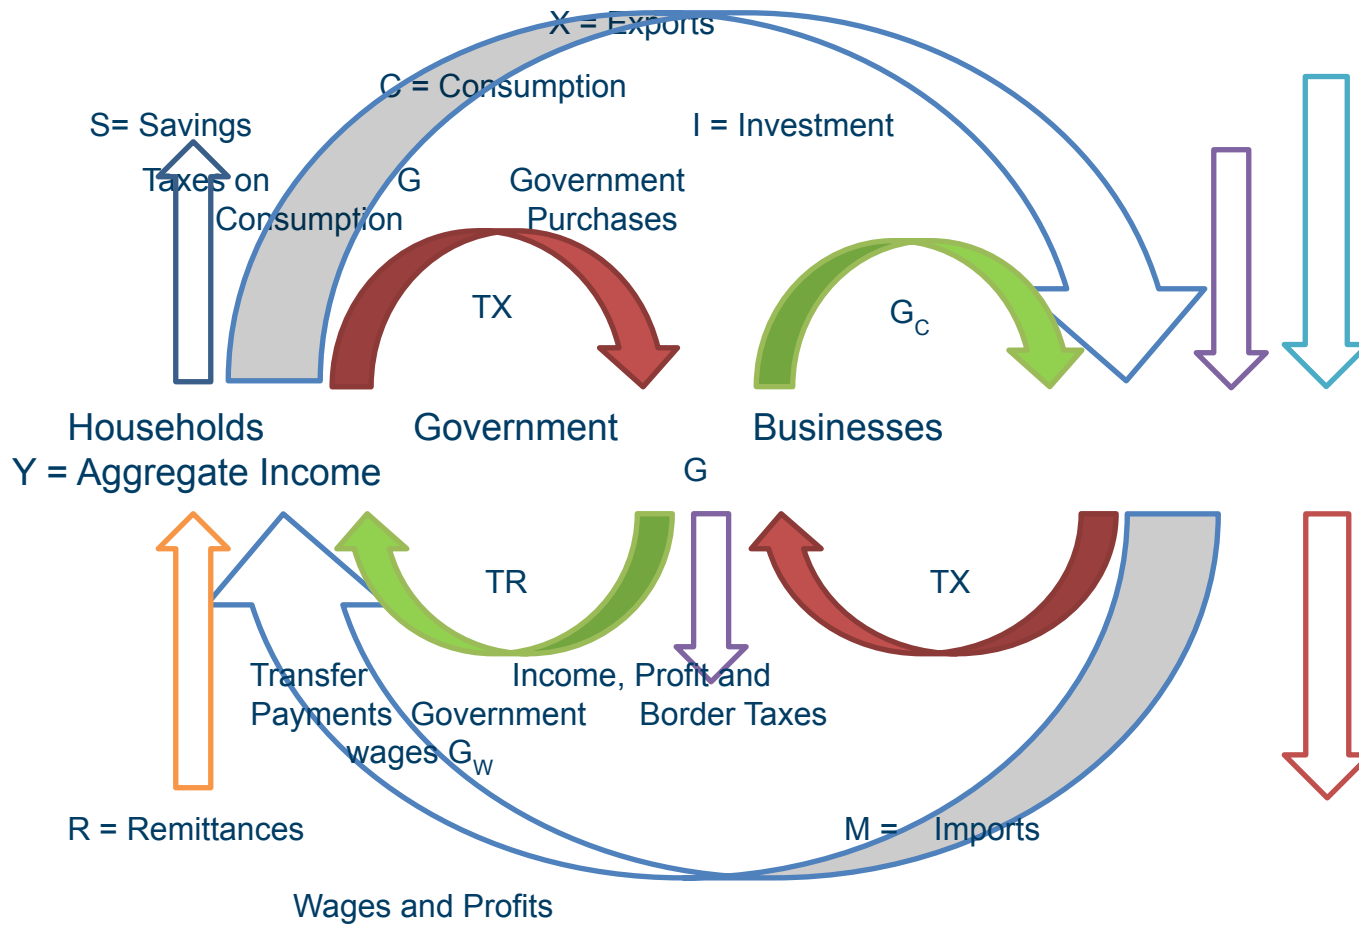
X = Exports

C = Consumption

S= Savings

I = Investment

Taxes on Consumption

G

Government Purchases

TX

$G_C$

Households

Y = Aggregate Income

Government

Businesses

G

TR

TX

Transfer Payments

Income, Profit and Border Taxes

Government wages $G_W$

R = Remittances

M = Imports

Wages and Profits